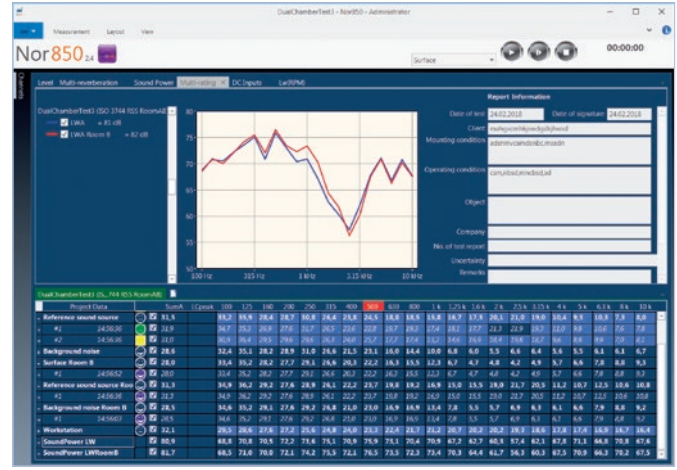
DualChamberTest1 - Nor850 - Administrator

Measurement Layout View

Nor850 2.4

Surface

00:00:00

Level Multi-reverberation Sound Power Multi-rating DC Inputs Lw(RPM)

DualChamberTest1 (ISO 3744 ISS RoomAB)

LWA = 81 dB

LWA Room B = 82 dB

Report Information

Date of test 24.02.2018 Date of signature 24.02.2018

Client

Mounting condition

Operating condition

Object

Company

No. of test report

Uncertainty

Remarks

80

75

70

65

60

55

50

100 Hz 315 Hz 1 kHz 3.15 kHz 10 kHz

DualChamberTest1 (ISO 3744 ISS RoomAB)

Project Data

Reference sound source

Background noise

Surface Room B

Reference sound source Room B

Background noise Room B

Workstation

SoundPower LW

SoundPower LWRoomB

SumA 100 125 160 200 250 315 400 500 630 800 1k 1.25k 1.6k 2k 2.5k 3.15k 4k 5k 6.3k 8k 10k